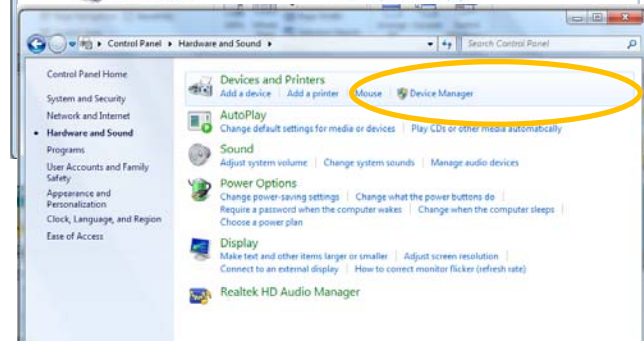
Control Panel ▸ Hardware and Sound ▸

Search Control Panel

Control Panel Home

System and Security

Network and Internet

Hardware and Sound

Programs

User Accounts and Family Safety

Appearance and Personalization

Clock, Language, and Region

Ease of Access

Devices and Printers

Add a device | Add a printer | Mouse | Device Manager

AutoPlay

Change default settings for media or devices | Play CDs or other media automatically

Sound

Adjust system volume | Change system sounds | Manage audio devices

Power Options

Change power-saving settings | Change what the power buttons do | Require a password when the computer wakes | Change when the computer sleeps | Choose a power plan

Display

Make text and other items larger or smaller | Adjust screen resolution | Connect to an external display | How to correct monitor flicker (refresh rate)

Realtek HD Audio Manager